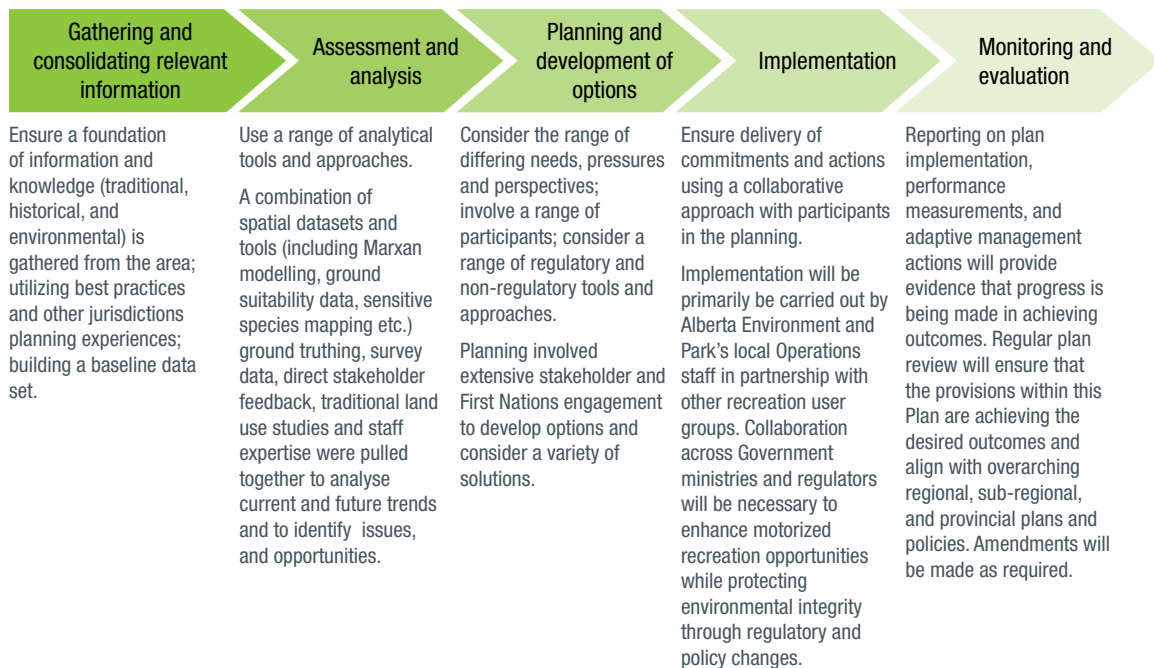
Gathering and consolidating relevant information

Assessment and analysis

Planning and development of options

Implementation

Monitoring and evaluation

Ensure a foundation of information and knowledge (traditional, historical, and environmental) is gathered from the area; utilizing best practices and other jurisdictions planning experiences; building a baseline data set.

Use a range of analytical tools and approaches.

A combination of spatial datasets and tools (including Marxan modelling, ground suitability data, sensitive species mapping etc.) ground truthing, survey data, direct stakeholder feedback, traditional land use studies and staff expertise were pulled together to analyse current and future trends and to identify issues, and opportunities.

Consider the range of differing needs, pressures and perspectives; involve a range of participants; consider a range of regulatory and non-regulatory tools and approaches.

Planning involved extensive stakeholder and First Nations engagement to develop options and consider a variety of solutions.

Ensure delivery of commitments and actions using a collaborative approach with participants in the planning.

Implementation will be primarily be carried out by Alberta Environment and Park's local Operations staff in partnership with other recreation user groups. Collaboration across Government ministries and regulators will be necessary to enhance motorized recreation opportunities while protecting environmental integrity through regulatory and policy changes.

Reporting on plan implementation, performance measurements, and adaptive management actions will provide evidence that progress is being made in achieving outcomes. Regular plan review will ensure that the provisions within this Plan are achieving the desired outcomes and align with overarching regional, sub-regional, and provincial plans and policies. Amendments will be made as required.